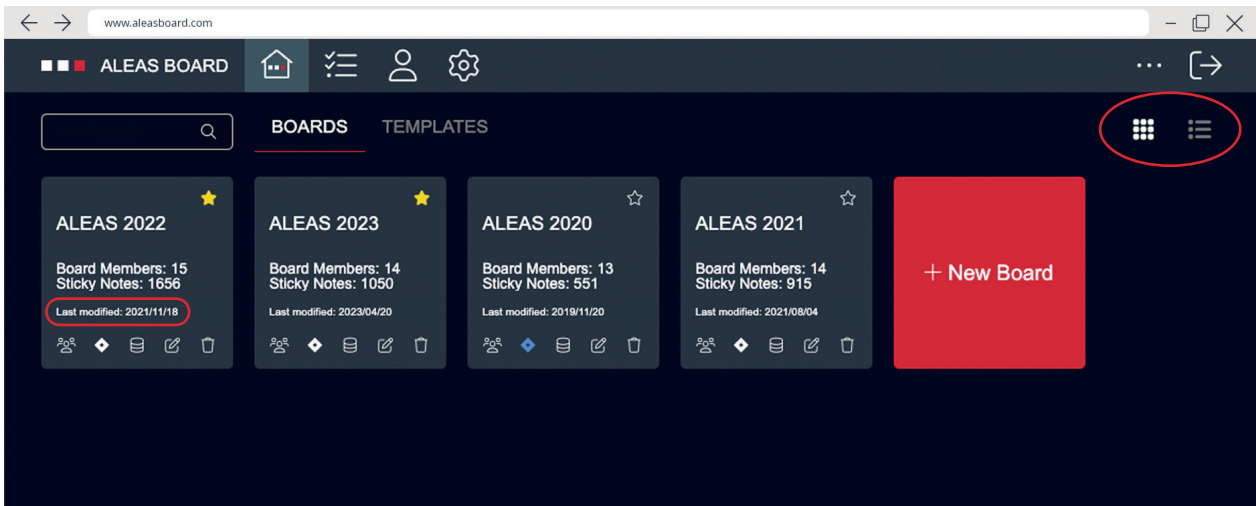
www.aleasboard.com

ALEAS BOARD

BOARDS TEMPLATES

ALEAS 2022
Board Members: 15
Sticky Notes: 1656
Last modified: 2021/11/18

ALEAS 2023
Board Members: 14
Sticky Notes: 1050
Last modified: 2023/04/20

ALEAS 2020
Board Members: 13
Sticky Notes: 551
Last modified: 2019/11/20

ALEAS 2021
Board Members: 14
Sticky Notes: 915
Last modified: 2021/08/04

+ New Board